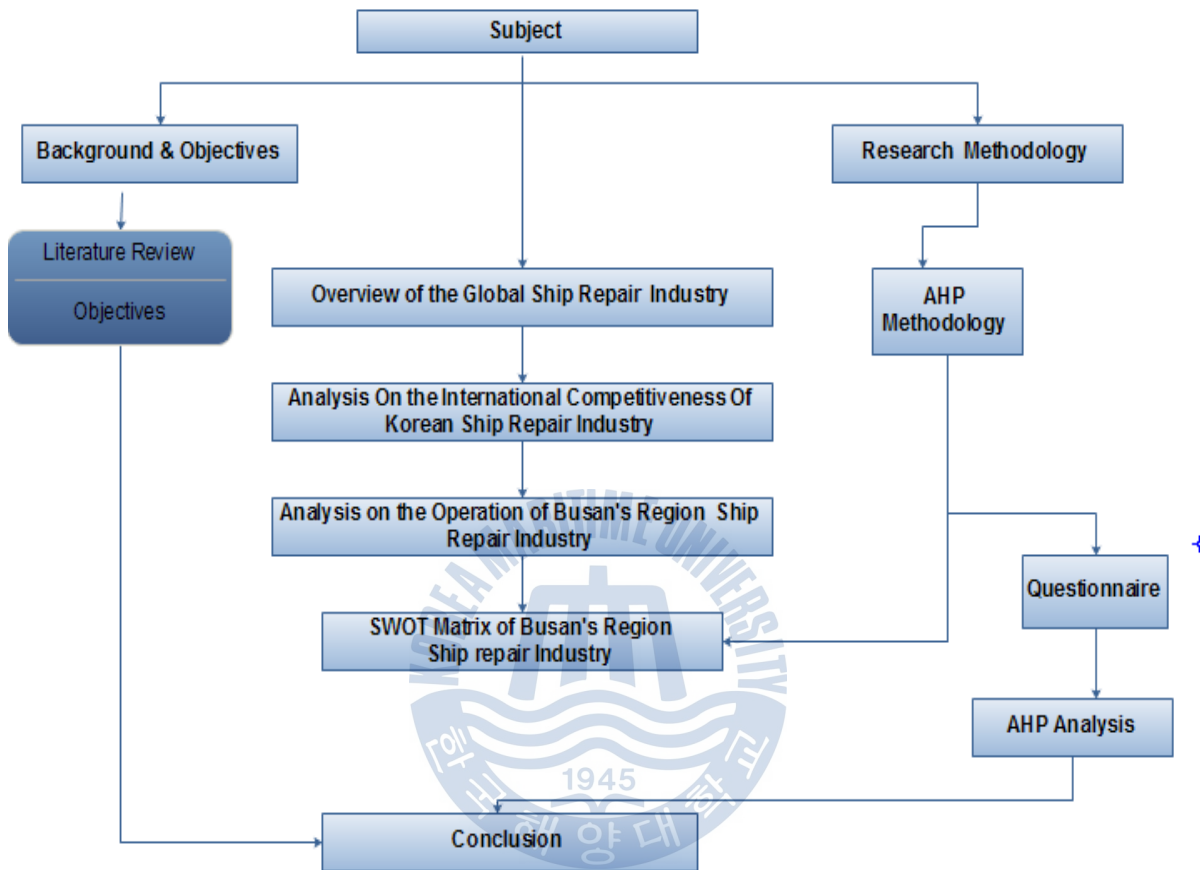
Subject

Background & Objectives

Research Methodology

Literature Review

Objectives

Overview of the Global Ship Repair Industry

AHP Methodology

Analysis On the International Competitiveness Of Korean Ship Repair Industry

Analysis on the Operation of Busan's Region Ship Repair Industry

Questionnaire

SWOT Matrix of Busan's Region Ship repair Industry

AHP Analysis

Conclusion

KOREA MARITIME UNIVERSITY

1945

한국해양대학교